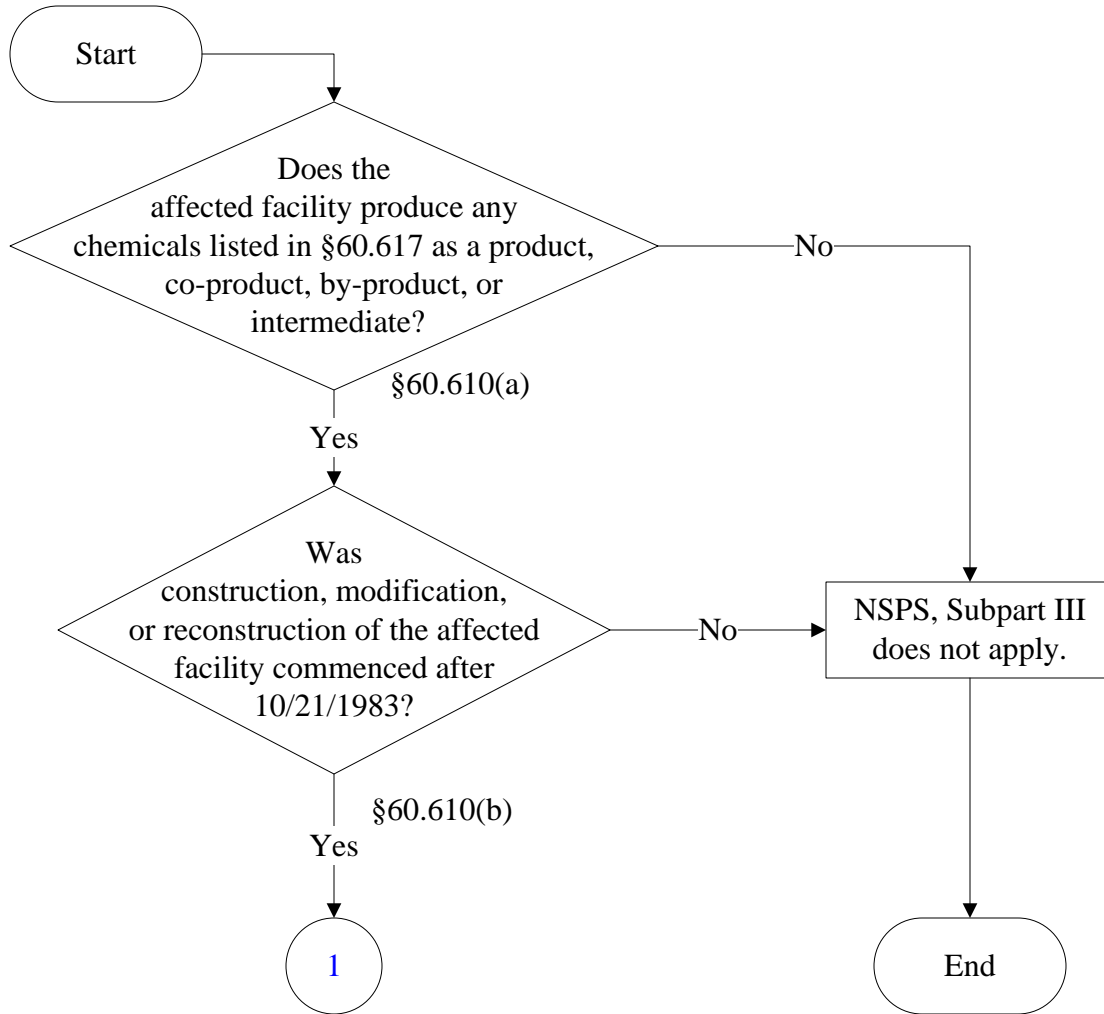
Start

Does the affected facility produce any chemicals listed in §60.617 as a product, co-product, by-product, or intermediate?

No

§60.610(a)

Yes

Was construction, modification, or reconstruction of the affected facility commenced after 10/21/1983?

No

NSPS, Subpart III does not apply.

§60.610(b)

Yes

1

End